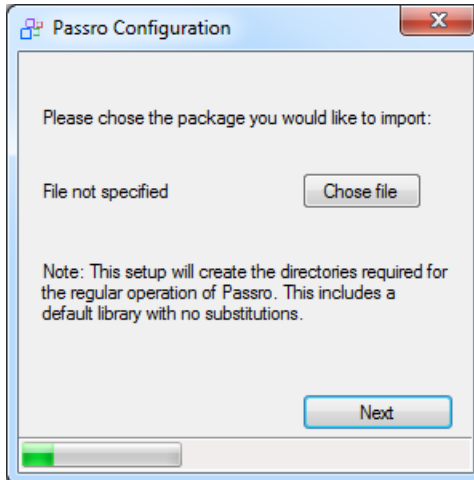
Passro Configuration

Please chose the package you would like to import:

File not specified

Chose file

Note: This setup will create the directories required for the regular operation of Passro. This includes a default library with no substitutions.

Next